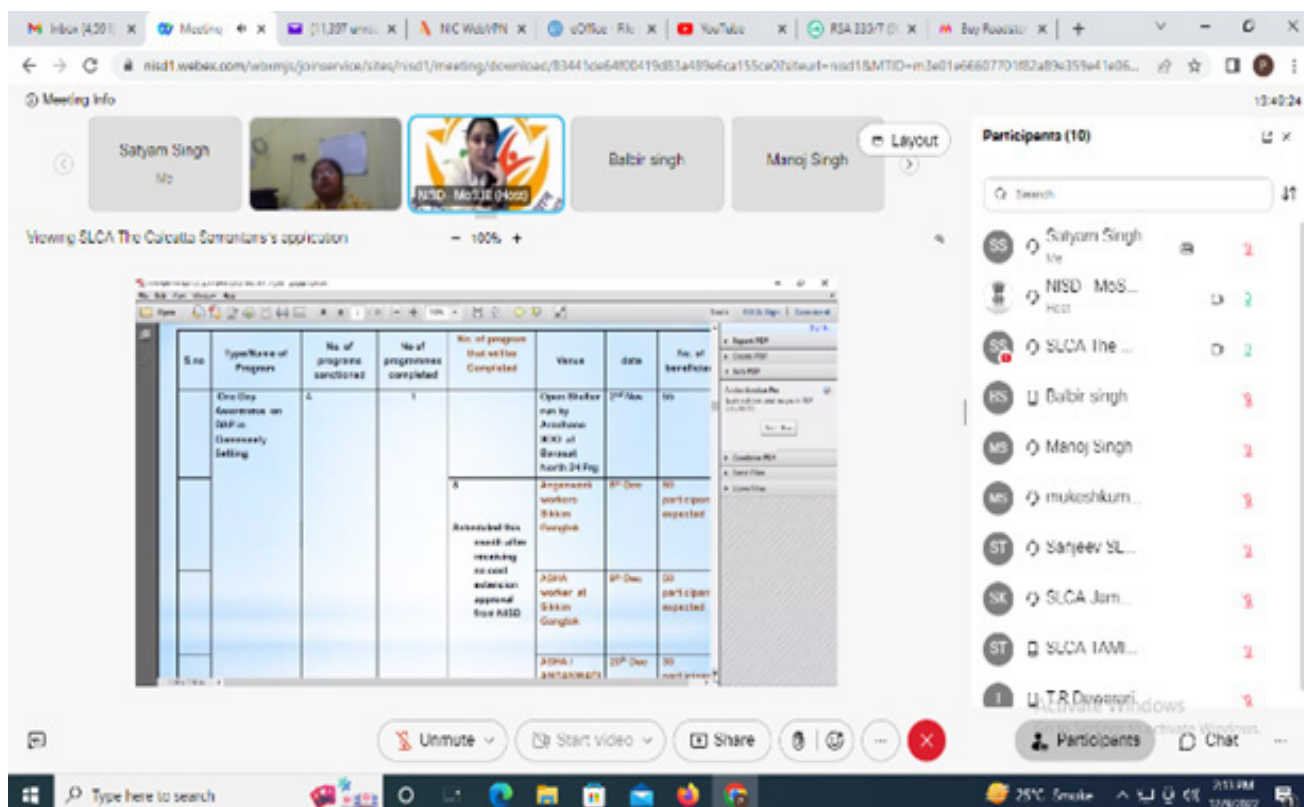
Inbox (4,591) | Meeting | (11,397 unre... | NIC WebVPN | eOffice - File | YouTube | RSA 333/7 | Buy Roadster | +

nisd1.webex.com/wbxmjs/joinservice/sites/nisd1/meeting/download/83441de64f00419d83a489e6ca155ce0?siteurl=nisd1&MTID=m3e01e6660770182a89e359e41e06...

Meeting Info

13:40:24

Satyam Singh
Me

NISD MoSJE (Host)

Balbir singh

Manoj Singh

Layout

Participants (10)

Search

Viewing SLCA The Calcutta Samaritans's application

− 100% +

| S.no | Type/Name of Program | No. of programs sanctioned | No of programmes completed | No. of program that will be Completed | Venue | date | No. of beneficiar |
|---|---|---|---|---|---|---|---|
| | One Day Awareness on DAP in Community Setting | 4 | 1 | | Open Shelter run by Anudhaan BDO at Barasat North 24 Pg | 2nd Nov | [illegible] |
| | | | | 3 Extended this month after receiving no cost extension approval from NISD | Anganwadi workers Sikkim Gangtok | 8th Dec | 60 participant expected |
| | | | | | ASHA worker at Sikkim Gangtok | 9th Dec | 50 participant expected |
| | | | | | ASHA / ANGANWADI | 20th Dec | 30 participant |

Satyam Singh
Me

NISD MoS...
Host

SLCA The ...

Balbir singh

Manoj Singh

mukeshkum...

Sanjeev SL...

SLCA Jam...

SLCA TAMI...

T.R.Duwarai...

Activate Windows
Go to Settings to activate Windows.

Unmute | Start video | Share | Participants | Chat

Type here to search

25°C Smoke

2:51 PM
12/9/2022